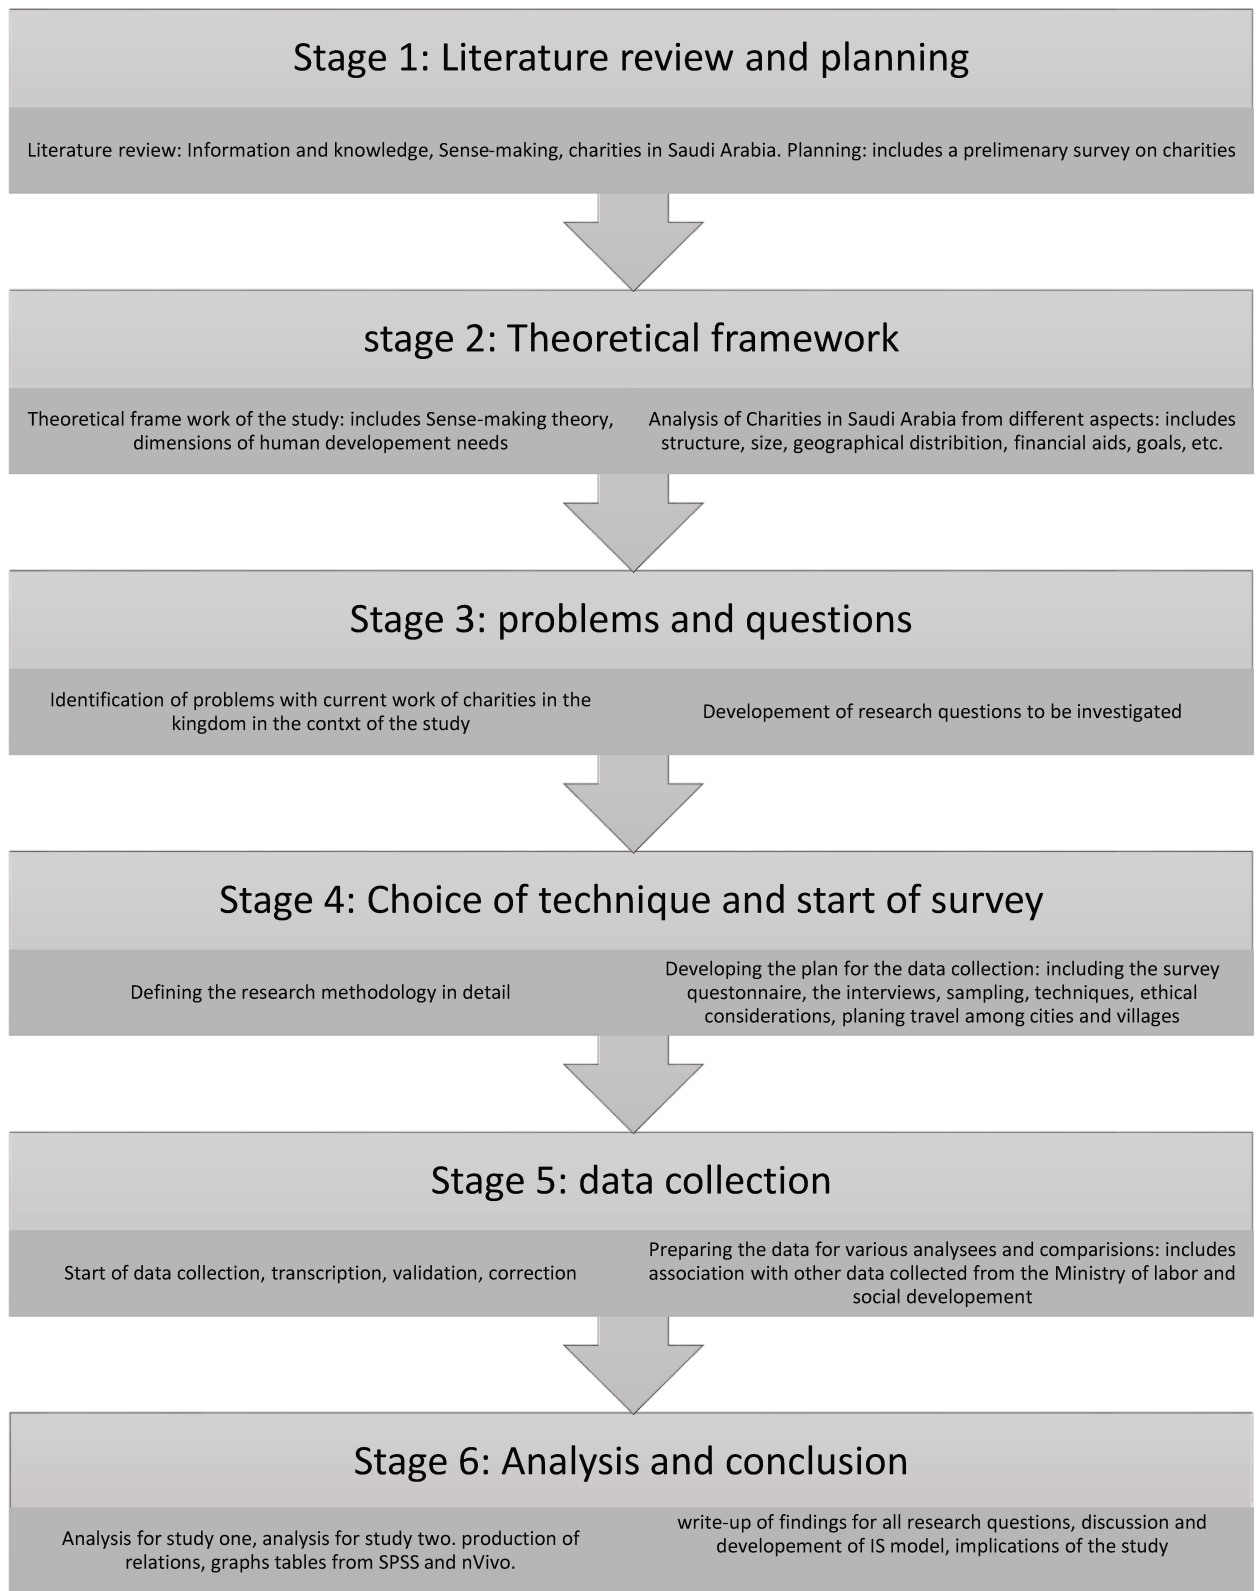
Stage 1: Literature review and planning

Literature review: Information and knowledge, Sense-making, charities in Saudi Arabia. Planning: includes a prelimenary survey on charities

stage 2: Theoretical framework

Theoretical frame work of the study: includes Sense-making theory, dimensions of human developement needs

Analysis of Charities in Saudi Arabia from different aspects: includes structure, size, geographical distribition, financial aids, goals, etc.

Stage 3: problems and questions

Identification of problems with current work of charities in the kingdom in the contxt of the study

Developement of research questions to be investigated

Stage 4: Choice of technique and start of survey

Defining the research methodology in detail

Developing the plan for the data collection: including the survey questonnaire, the interviews, sampling, techniques, ethical considerations, planing travel among cities and villages

Stage 5: data collection

Start of data collection, transcription, validation, correction

Preparing the data for various analysees and comparisions: includes association with other data collected from the Ministry of labor and social developement

Stage 6: Analysis and conclusion

Analysis for study one, analysis for study two. production of relations, graphs tables from SPSS and nVivo.

write-up of findings for all research questions, discussion and developement of IS model, implications of the study